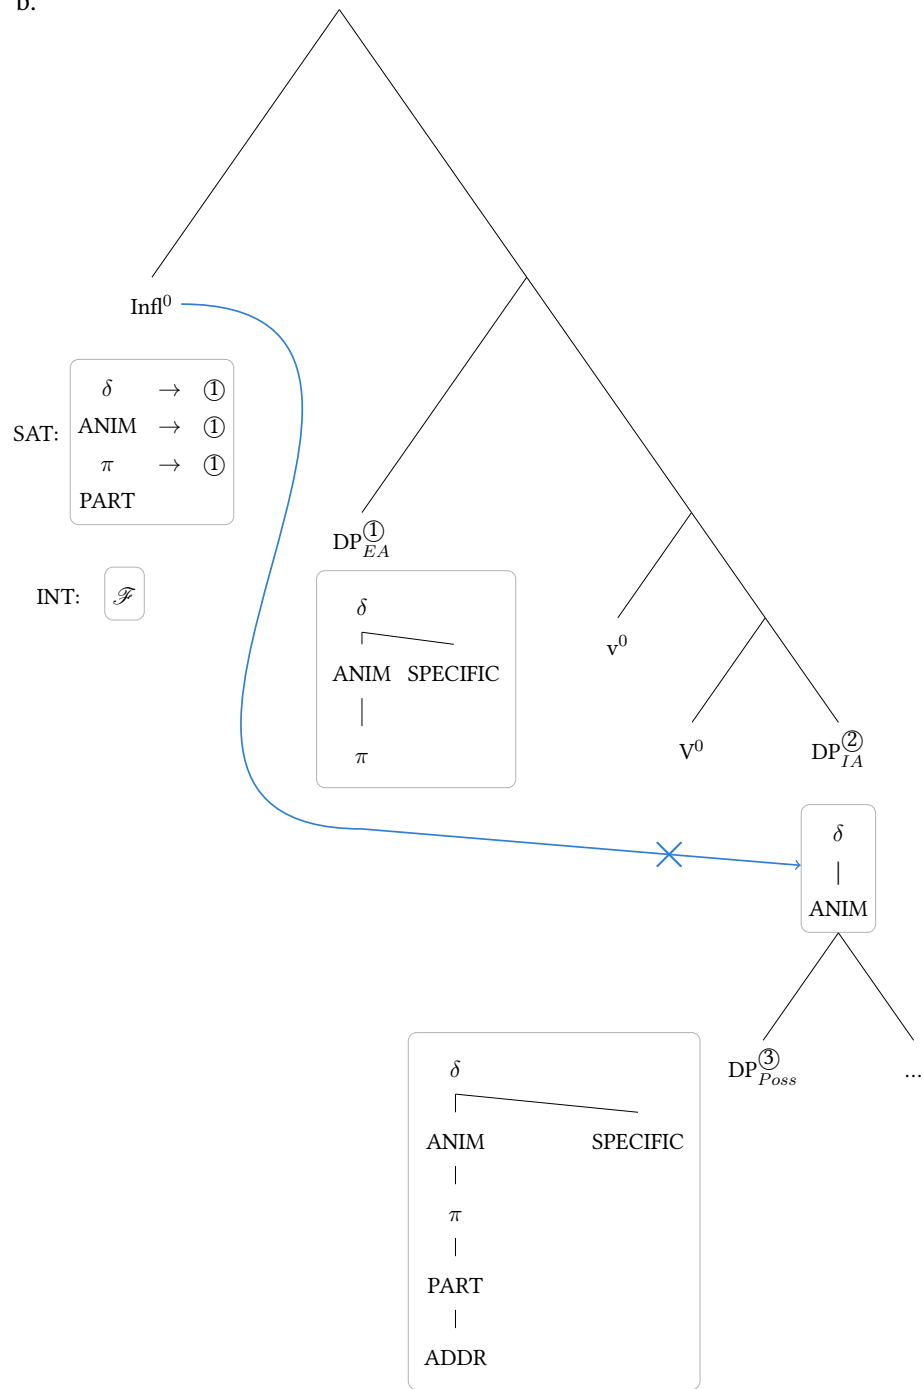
b.

Infl$^0$

SAT:
$\delta$ → ①
ANIM → ①
$\pi$ → ①
PART

INT: $\mathscr{F}$

DP$^{①}_{EA}$

$\delta$
ANIM SPECIFIC
$\pi$

v$^0$

V$^0$

DP$^{②}_{IA}$

$\delta$
ANIM

DP$^{③}_{Poss}$

...

$\delta$
ANIM SPECIFIC
$\pi$
PART
ADDR